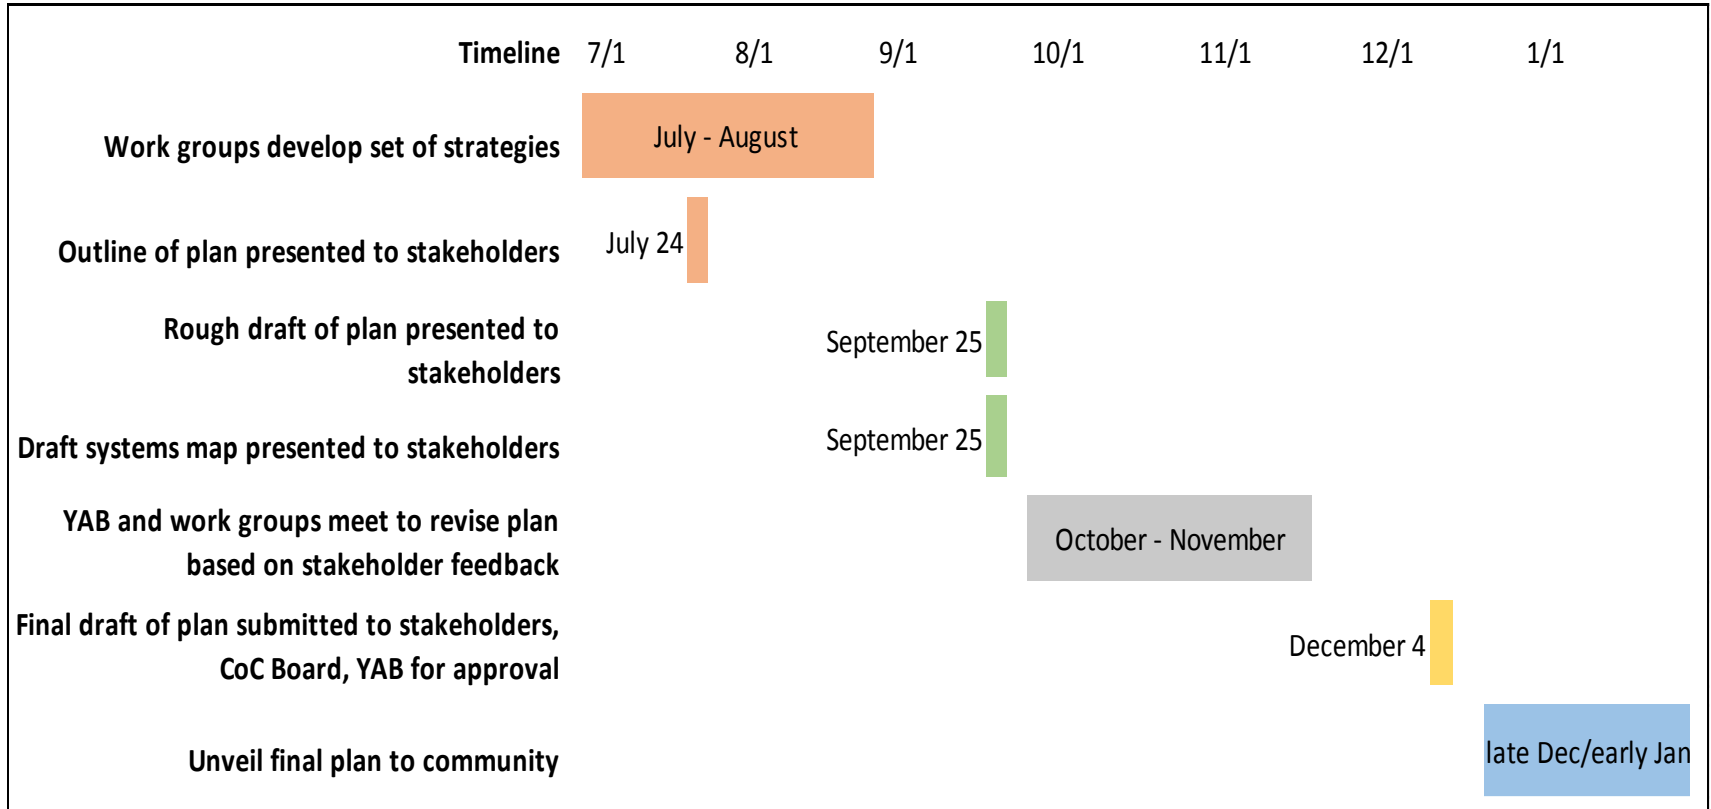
Timeline 7/1 8/1 9/1 10/1 11/1 12/1 1/1

Work groups develop set of strategies — July - August

Outline of plan presented to stakeholders — July 24

Rough draft of plan presented to stakeholders — September 25

Draft systems map presented to stakeholders — September 25

YAB and work groups meet to revise plan based on stakeholder feedback — October - November

Final draft of plan submitted to stakeholders, CoC Board, YAB for approval — December 4

Unveil final plan to community — late Dec/early Jan